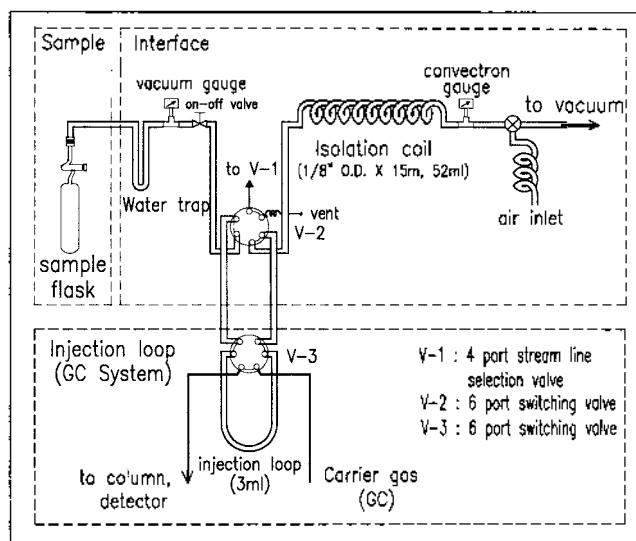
Sample

Interface

vacuum gauge

on-off valve

convectron gauge

to vacuum

Isolation coil (1/8" O.D. X 15m, 52ml)

to V-1

vent

Water trap

V-2

air inlet

sample flask

Injection loop (GC System)

V-3

V-1 : 4 port stream line selection valve

V-2 : 6 port switching valve

V-3 : 6 port switching valve

to column, detector

injection loop (3ml)

Carrier gas (GC)